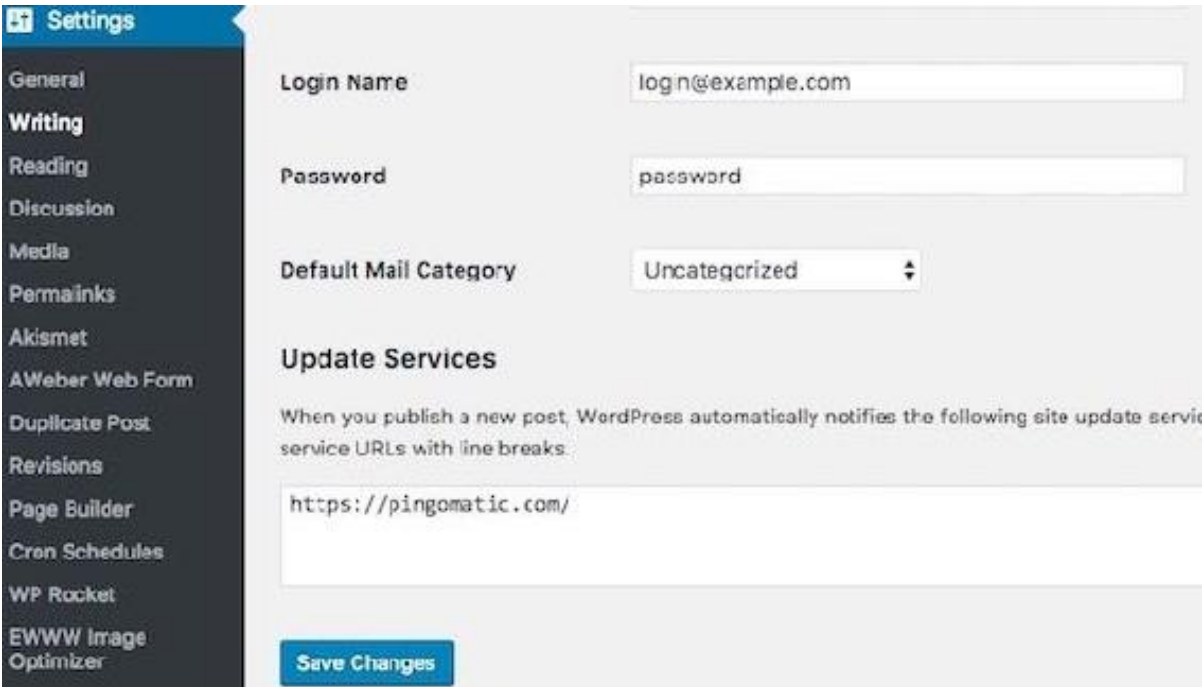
Settings
General
Writing
Reading
Discussion
Media
Permalinks
Akismet
AWeber Web Form
Duplicate Post
Revisions
Page Builder
Cron Schedules
WP Rocket
EWWW Image Optimizer

Login Name
login@example.com

Password
password

Default Mail Category
Uncategorized

Update Services

When you publish a new post, WordPress automatically notifies the following site update servic
service URLs with line breaks.

https://pingomatic.com/

Save Changes